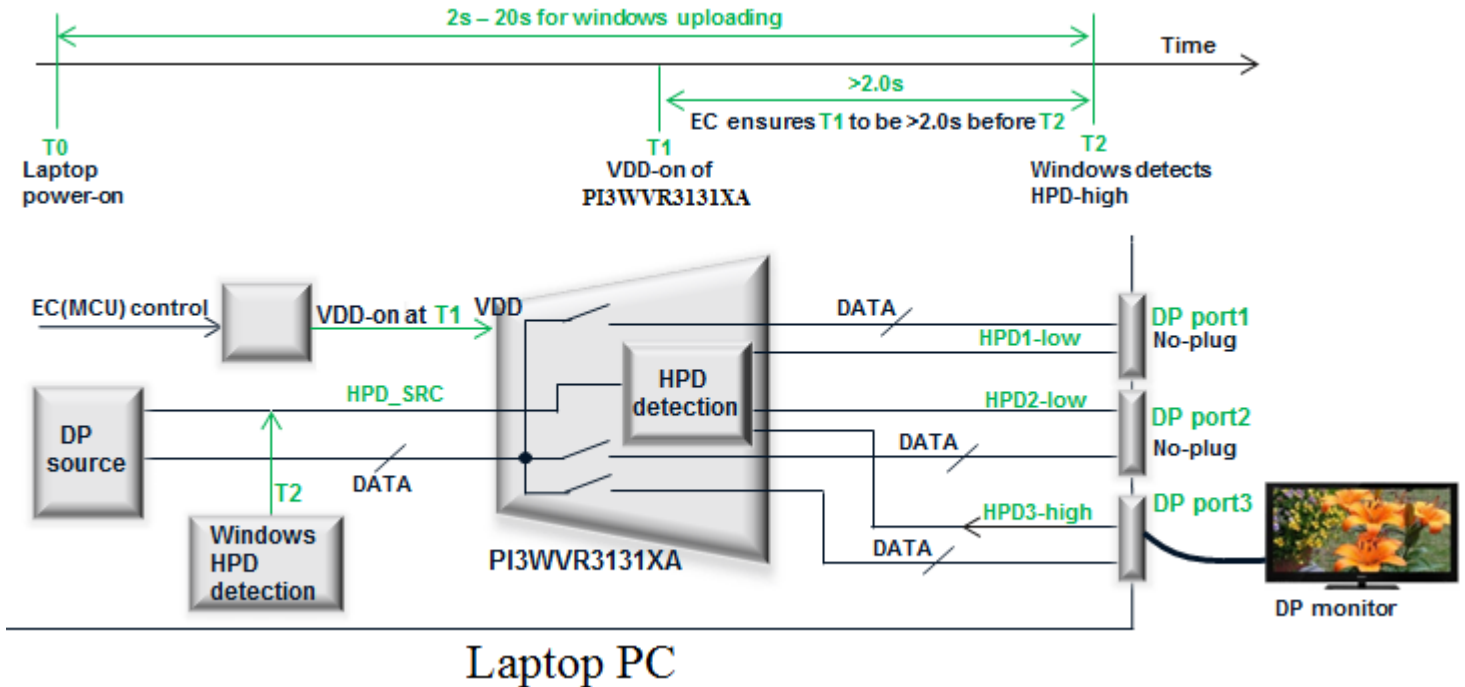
2s – 20s for windows uploading

Time

>2.0s

EC ensures T1 to be >2.0s before T2

T0
Laptop power-on

T1
VDD-on of PI3WVR3131XA

T2
Windows detects HPD-high

EC(MCU) control

VDD-on at T1

VDD

DATA

DP port1
No-plug

HPD1-low

HPD detection

HPD_SRC

DP source

HPD2-low

DP port2
No-plug

DATA

DATA

T2

HPD3-high

DP port3

Windows HPD detection

DATA

PI3WVR3131XA

DP monitor

Laptop PC